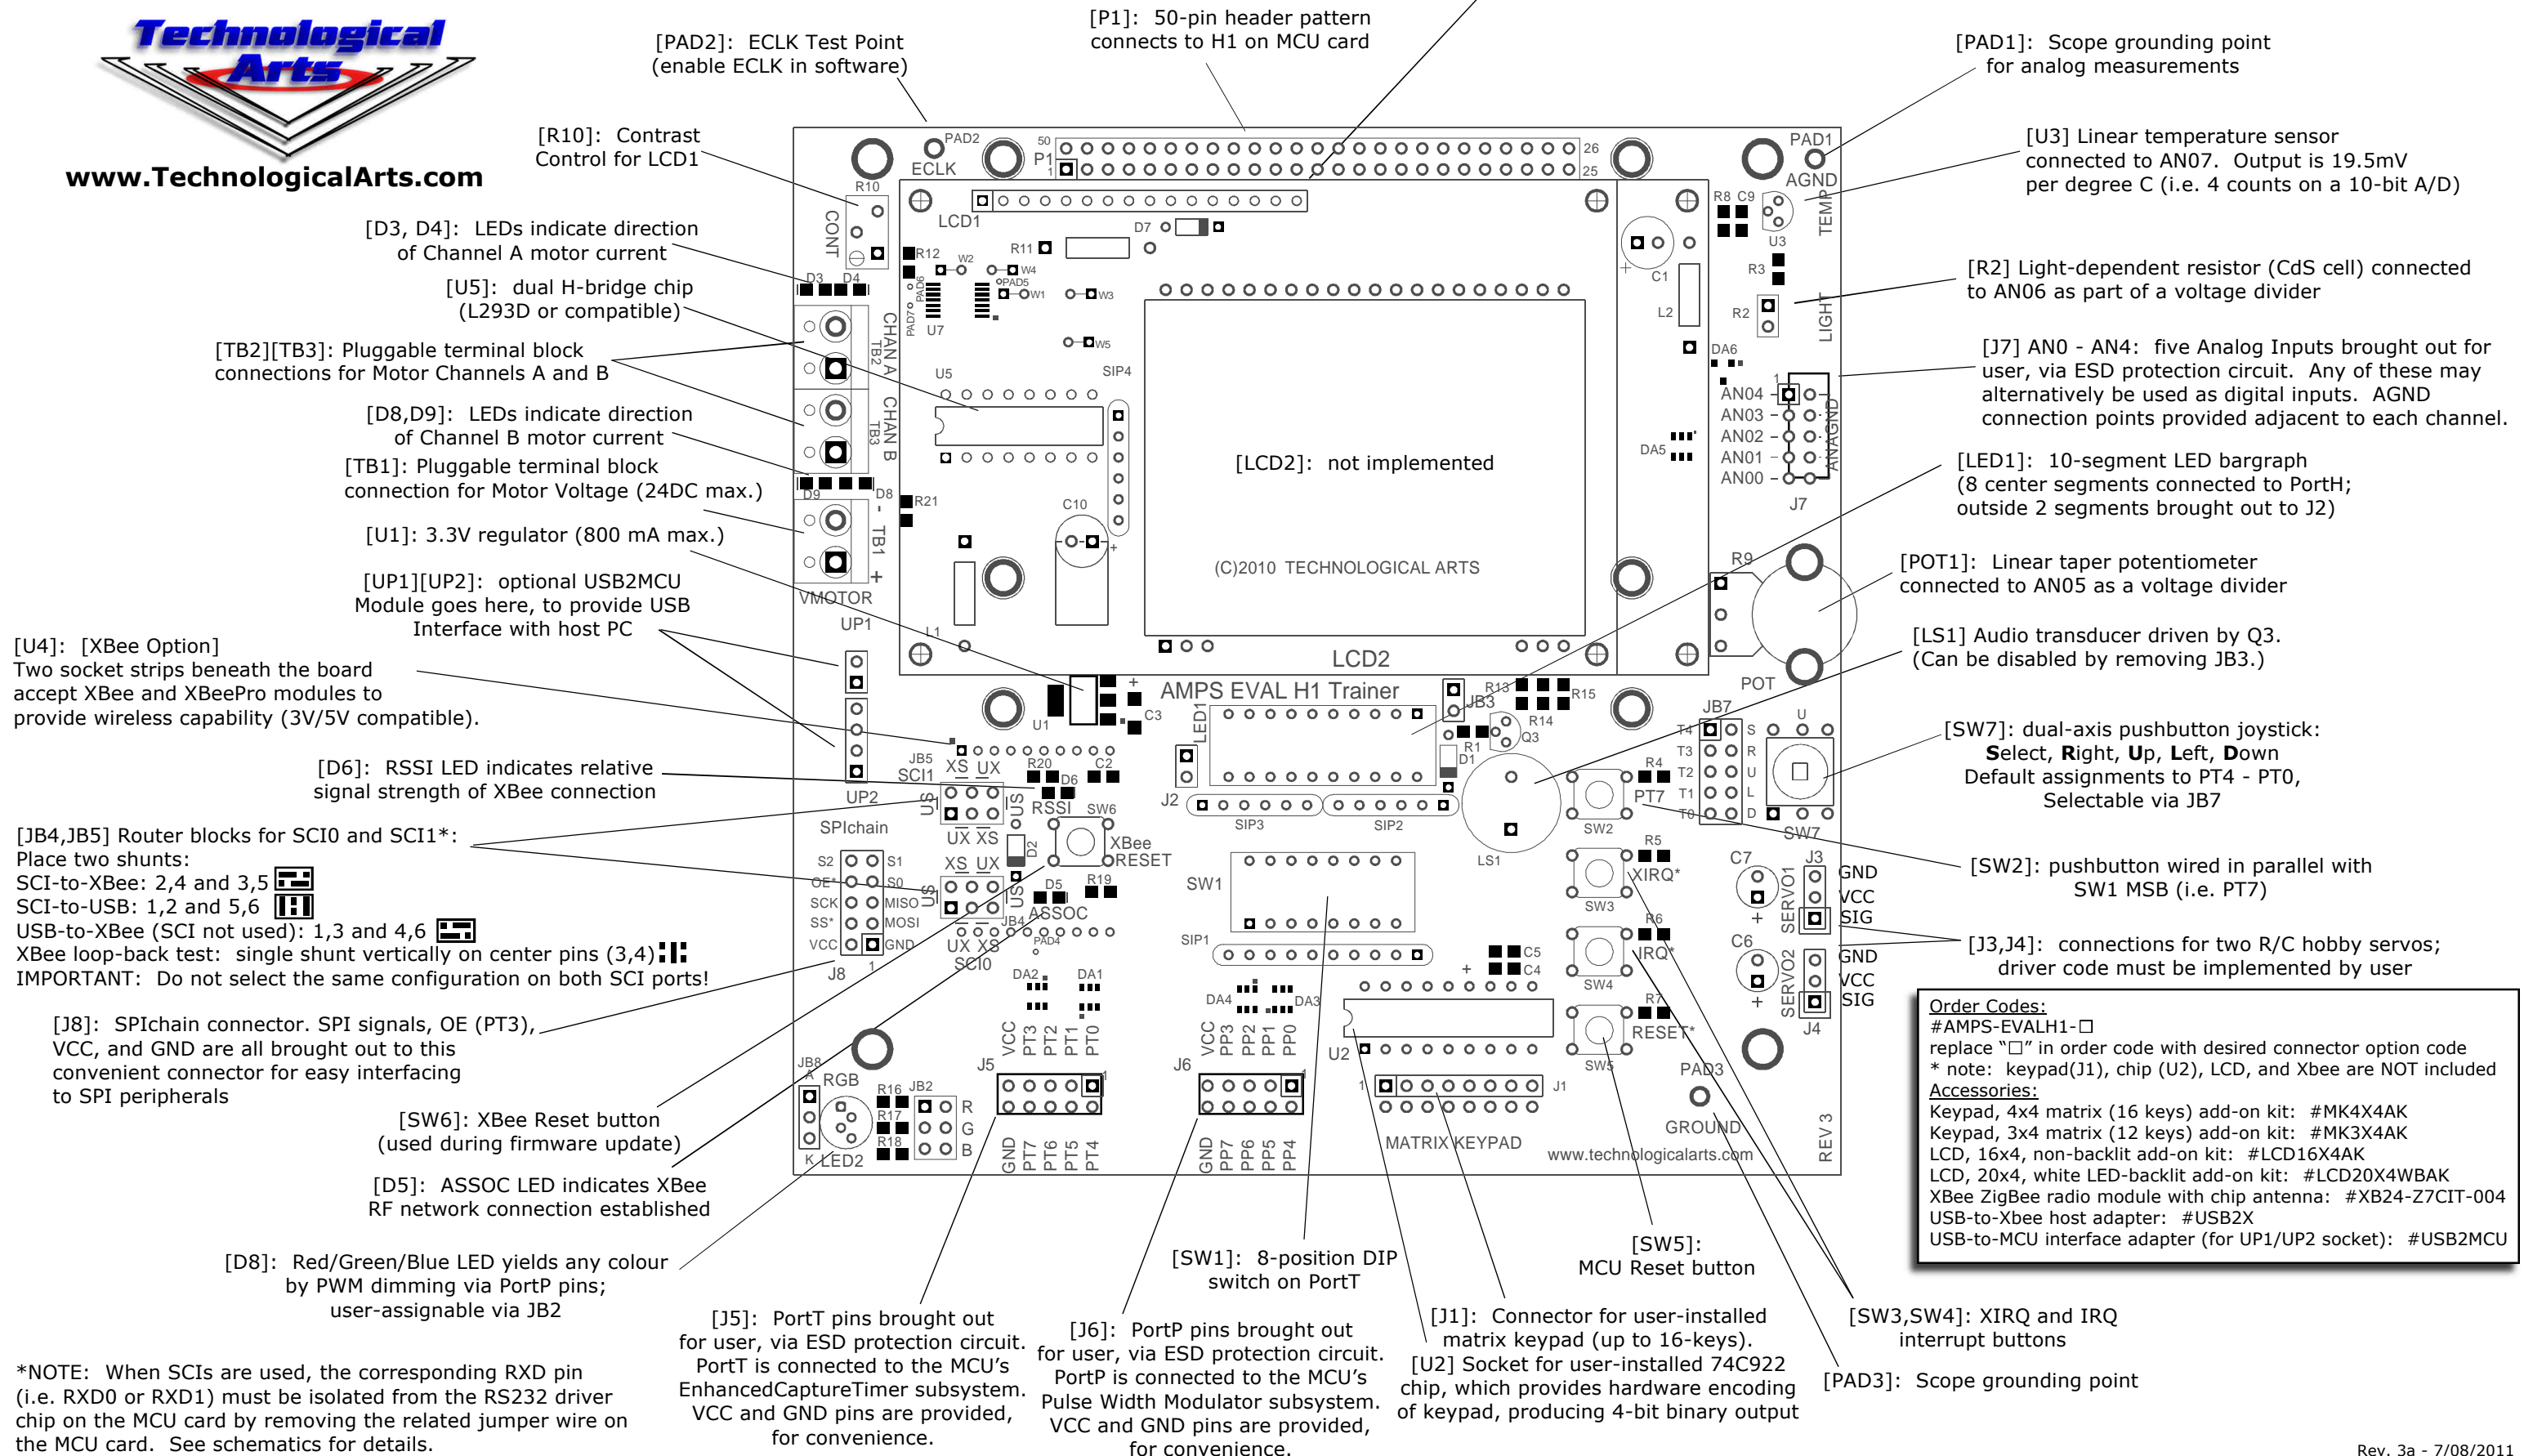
Technological Arts
www.TechnologicalArts.com

[PAD2]: ECLK Test Point
(enable ECLK in software)

[P1]: 50-pin header pattern
connects to H1 on MCU card

[PAD1]: Scope grounding point
for analog measurements

[R10]: Contrast
Control for LCD1

[U3] Linear temperature sensor
connected to AN07. Output is 19.5mV
per degree C (i.e. 4 counts on a 10-bit A/D)

[D3, D4]: LEDs indicate direction
of Channel A motor current

[U5]: dual H-bridge chip
(L293D or compatible)

[R2] Light-dependent resistor (CdS cell) connected
to AN06 as part of a voltage divider

[TB2][TB3]: Pluggable terminal block
connections for Motor Channels A and B

[J7] AN0 - AN4: five Analog Inputs brought out for
user, via ESD protection circuit. Any of these may
alternatively be used as digital inputs. AGND
connection points provided adjacent to each channel.

[D8,D9]: LEDs indicate direction
of Channel B motor current

[TB1]: Pluggable terminal block
connection for Motor Voltage (24DC max.)

[LED1]: 10-segment LED bargraph
(8 center segments connected to PortH;
outside 2 segments brought out to J2)

[U1]: 3.3V regulator (800 mA max.)

[UP1][UP2]: optional USB2MCU
Module goes here, to provide USB
Interface with host PC

[POT1]: Linear taper potentiometer
connected to AN05 as a voltage divider

[U4]: [XBee Option]
Two socket strips beneath the board
accept XBee and XBeePro modules to
provide wireless capability (3V/5V compatible).

[LS1] Audio transducer driven by Q3.
(Can be disabled by removing JB3.)

[D6]: RSSI LED indicates relative
signal strength of XBee connection

[SW7]: dual-axis pushbutton joystick:
Select, Right, Up, Left, Down
Default assignments to PT4 - PT0,
Selectable via JB7

[JB4,JB5] Router blocks for SCI0 and SCI1*:
Place two shunts:
SCI-to-XBee: 2,4 and 3,5
SCI-to-USB: 1,2 and 5,6
USB-to-XBee (SCI not used): 1,3 and 4,6
XBee loop-back test: single shunt vertically on center pins (3,4)
IMPORTANT: Do not select the same configuration on both SCI ports!

[SW2]: pushbutton wired in parallel with
SW1 MSB (i.e. PT7)

[J3,J4]: connections for two R/C hobby servos;
driver code must be implemented by user

[J8]: SPIchain connector. SPI signals, OE (PT3),
VCC, and GND are all brought out to this
convenient connector for easy interfacing
to SPI peripherals

Order Codes:
#AMPS-EVALH1-□
replace "□" in order code with desired connector option code
* note: keypad(J1), chip (U2), LCD, and Xbee are NOT included
Accessories:
Keypad, 4x4 matrix (16 keys) add-on kit: #MK4X4AK
Keypad, 3x4 matrix (12 keys) add-on kit: #MK3X4AK
LCD, 16x4, non-backlit add-on kit: #LCD16X4AK
LCD, 20x4, white LED-backlit add-on kit: #LCD20X4WBAK
XBee ZigBee radio module with chip antenna: #XB24-Z7CIT-004
USB-to-Xbee host adapter: #USB2X
USB-to-MCU interface adapter (for UP1/UP2 socket): #USB2MCU

[SW6]: XBee Reset button
(used during firmware update)

[D5]: ASSOC LED indicates XBee
RF network connection established

[D8]: Red/Green/Blue LED yields any colour
by PWM dimming via PortP pins;
user-assignable via JB2

[SW1]: 8-position DIP
switch on PortT

[SW5]:
MCU Reset button

[J5]: PortT pins brought out
for user, via ESD protection circuit.
PortT is connected to the MCU's
EnhancedCaptureTimer subsystem.
VCC and GND pins are provided,
for convenience.

[J6]: PortP pins brought out
for user, via ESD protection circuit.
PortP is connected to the MCU's
Pulse Width Modulator subsystem.
VCC and GND pins are provided,
for convenience.

[J1]: Connector for user-installed
matrix keypad (up to 16-keys).
[U2] Socket for user-installed 74C922
chip, which provides hardware encoding
of keypad, producing 4-bit binary output

[SW3,SW4]: XIRQ and IRQ
interrupt buttons

[PAD3]: Scope grounding point

*NOTE: When SCIs are used, the corresponding RXD pin
(i.e. RXD0 or RXD1) must be isolated from the RS232 driver
chip on the MCU card by removing the related jumper wire on
the MCU card. See schematics for details.

Rev. 3a - 7/08/2011

PAD2 ECLK 50 P1 1 26 25 PAD1 AGND R10 CONT LCD1 D7 R11 R12 W2 W4 PAD5 W1 W3 PAD6 PAD7 U7 W5 D3 D4 CHAN A TB2 CHAN B TB3 U5 SIP4 C1 L2 R8 C9 U3 TEMP R3 R2 LIGHT DA6 AN04 AN03 AN02 AN01 AN00 AN AGND J7 DA5 [LCD2]: not implemented D9 D8 TB1 - + R21 C10 (C)2010 TECHNOLOGICAL ARTS VMOTOR UP1 L1 LCD2 R9 POT AMPS EVAL H1 Trainer U1 C3 LED1 JB3 R13 R15 R14 Q3 R1 D1 JB7 T4 T3 T2 T1 T0 S R U L D U SW7 JB5 SCI1 XS UX US R20 D6 C2 RSSI SW6 UP2 SPIchain UX XS XBee RESET D2 C7 J3 J2 SIP3 SIP2 LS1 SW2 PT7 R4 R5 XIRQ* SW3 SERVO1 GND VCC SIG S2 S1 OE* S0 SCK MISO SS* MOSI VCC GND J8 SCI0 JB4 PAD4 D5 R19 ASSOC SW1 SIP1 C5 C4 R6 IRQ* SW4 C6 SERVO2 J4 DA2 DA1 DA4 DA3 R7 RESET* SW5 VCC PT3 PT2 PT1 PT0 VCC PP3 PP2 PP1 PP0 U2 JB8 RGB R16 JB2 R17 R18 R G B K LED2 J5 J6 J1 GND PT7 PT6 PT5 PT4 GND PP7 PP6 PP5 PP4 MATRIX KEYPAD PAD3 GROUND www.technologicalarts.com REV 3